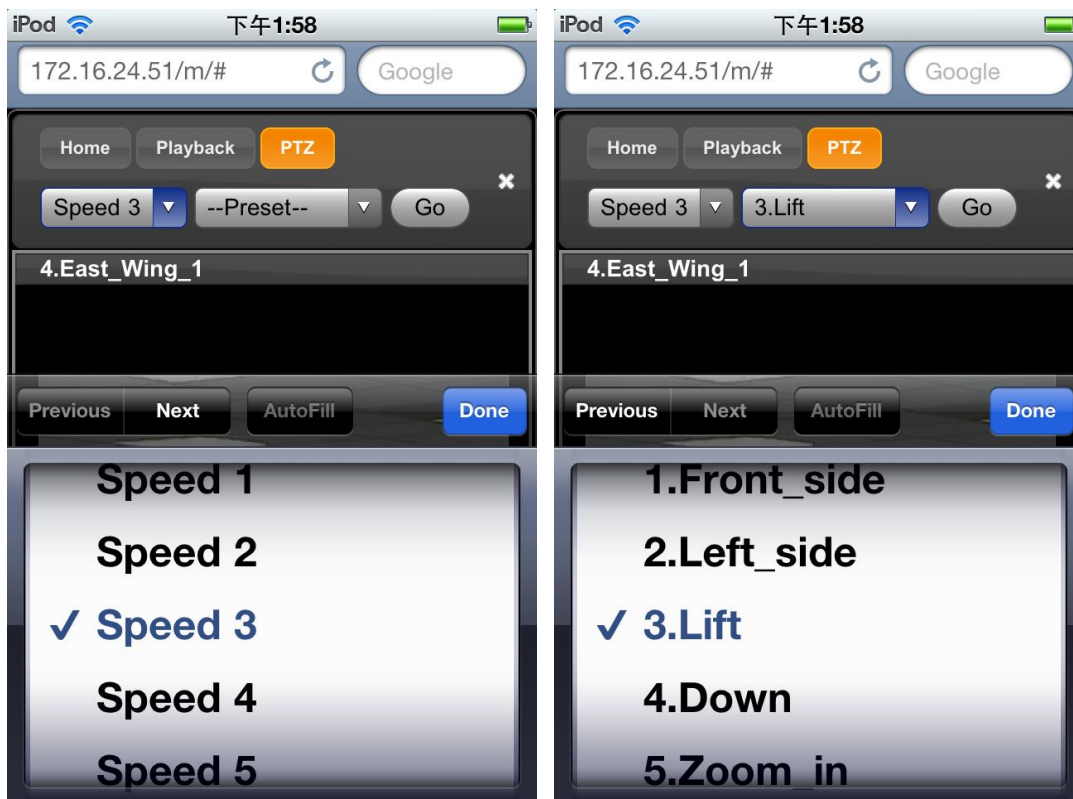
iPod 下午1:58
172.16.24.51/m/#
Google
Home Playback PTZ
Speed 3 --Preset-- Go
4.East_Wing_1
Previous Next AutoFill Done
Speed 1
Speed 2
✓ Speed 3
Speed 4
Speed 5

iPod 下午1:58
172.16.24.51/m/#
Google
Home Playback PTZ
Speed 3 3.Lift Go
4.East_Wing_1
Previous Next AutoFill Done
1.Front_side
2.Left_side
✓ 3.Lift
4.Down
5.Zoom_in